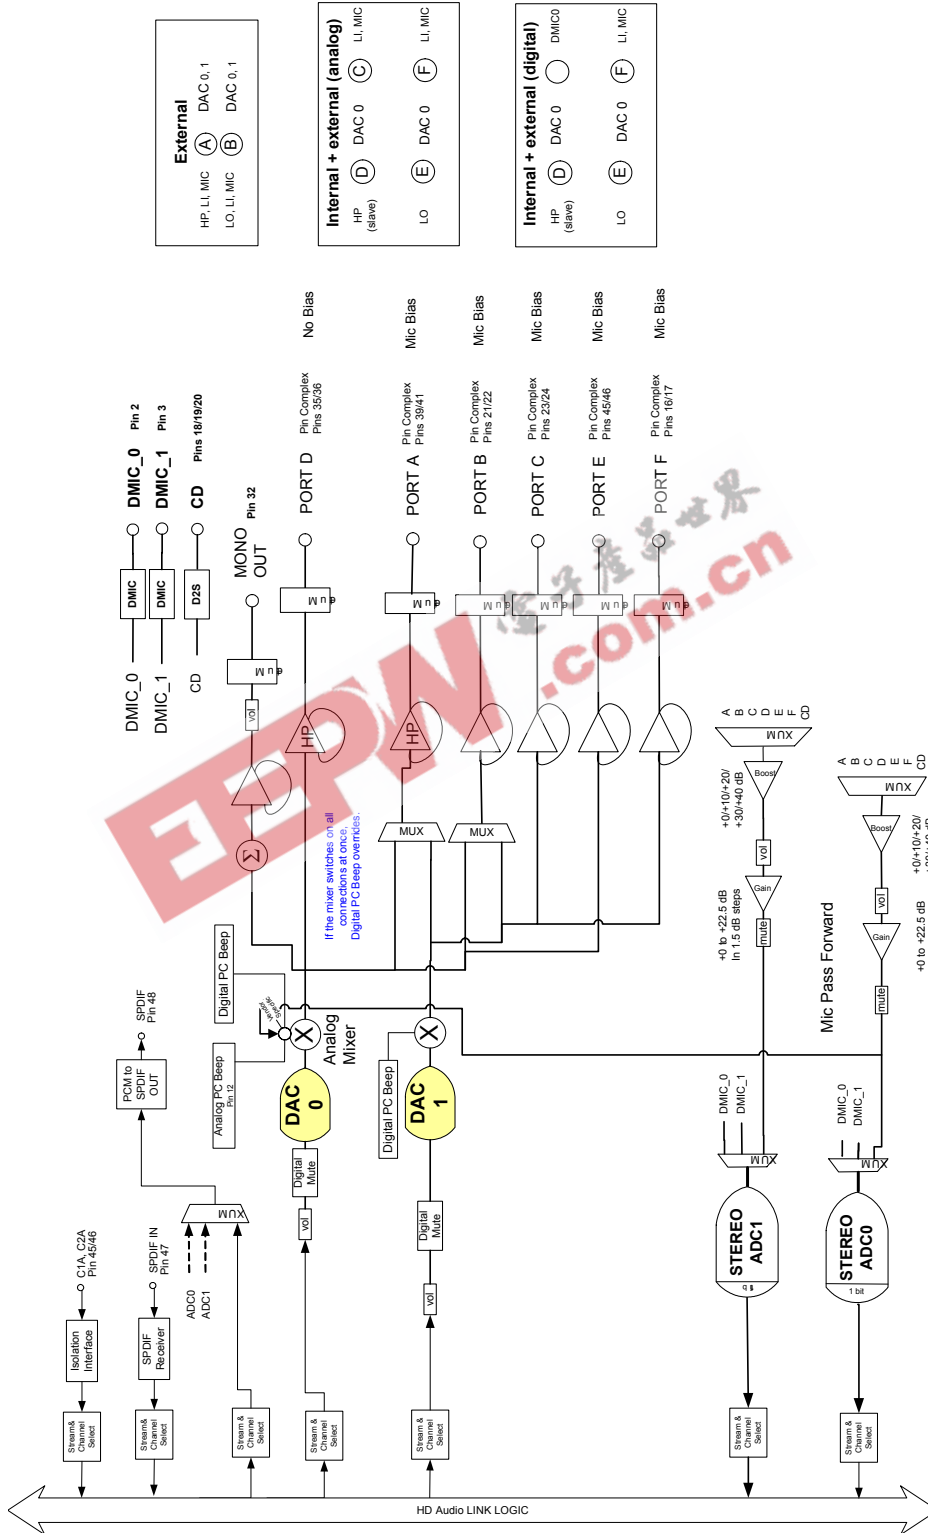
External
HP, LI, MIC (A) DAC 0, 1
LO, LI, MIC (B) DAC 0, 1

Internal + external (analog)
HP (slave) (D) DAC 0 (C) LI, MIC
LO (E) DAC 0 (F) LI, MIC

Internal + external (digital)
HP (slave) (D) DAC 0 DMIC0
LO (E) DAC 0 (F) LI, MIC

No Bias
Mic Bias
Mic Bias
Mic Bias
Mic Bias
Mic Bias

DMIC_0 Pin 2
DMIC_1 Pin 3
CD Pins 18/19/20
MONO OUT Pin 32
PORT D Pin Complex Pins 35/36
PORT A Pin Complex Pins 39/41
PORT B Pin Complex Pins 21/22
PORT C Pin Complex Pins 23/24
PORT E Pin Complex Pins 45/46
PORT F Pin Complex Pins 16/17

DMIC_0 DMIC
DMIC_1 DMIC
CD D2S

Mute
Mute
Mute
Mute
Mute
Mute
Mute
Mute
vol
HP
HP
Σ
MUX
MUX

If the mixer switches on all connections at once, Digital PC Beep overrides.

A B C D E F CD
MUX
Boost
+0/+10/+20/+30/+40 dB
vol
Gain
mute
+0 to +22.5 dB in 1.5 dB steps

A B C D E F CD
MUX
Boost
+0/+10/+20/
vol
Gain
mute
+0 to +22.5 dB

Mic Pass Forward

Digital PC Beep
SPDIF Pin 48
PCM to SPDIF OUT
Analog PC Beep Pin 12
Analog Mixer
DAC 0
Digital Mute
vol
Digital PC Beep
DAC 1
Digital Mute
vol

DMIC_0
DMIC_1
MUX
STEREO ADC1
DMIC_0
DMIC_1
MUX
STEREO ADC0
1 bit

C1A, C2A Pin 45/46
Isolation Interface
SPDIF IN Pin 47
SPDIF Receiver
ADC0
ADC1
MUX

Stream& Channel Select
Stream& Channel Select
Stream & Channel Select
Stream & Channel Select
Stream & Channel Select
Stream & Channel Select
Stream & Channel Select

HD Audio LINK LOGIC

EEPW
.com.cn
电子产品世界